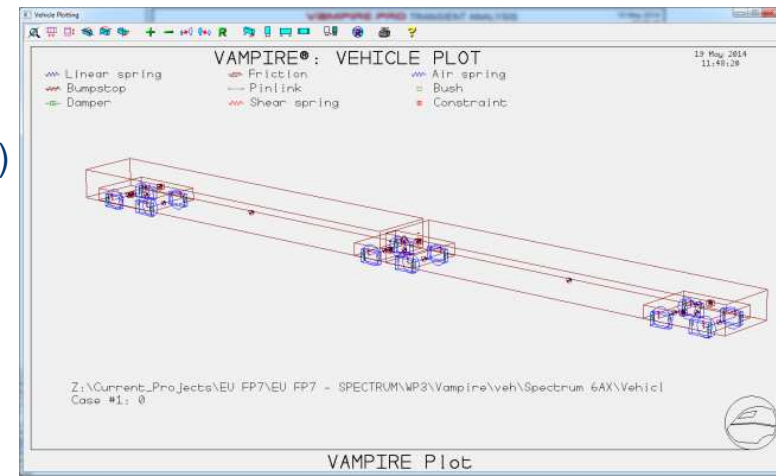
Vehicle Plotting

VAMPIRE PRO TRANSIENT ANALYSIS

VAMPIRE®: VEHICLE PLOT

19 May 2014
11:48:20

Linear spring
Bumpstop
Damper
Friction
Pinlink
Shear spring
Air spring
Bush
Constraint

Z:\Current_Projects\EU FP7\EU FP7 - SPECTRUM\WP3\Vampire\veh\Spectrum 6AX\Vehicl
Case #1: 0

VAMPIRE Plot